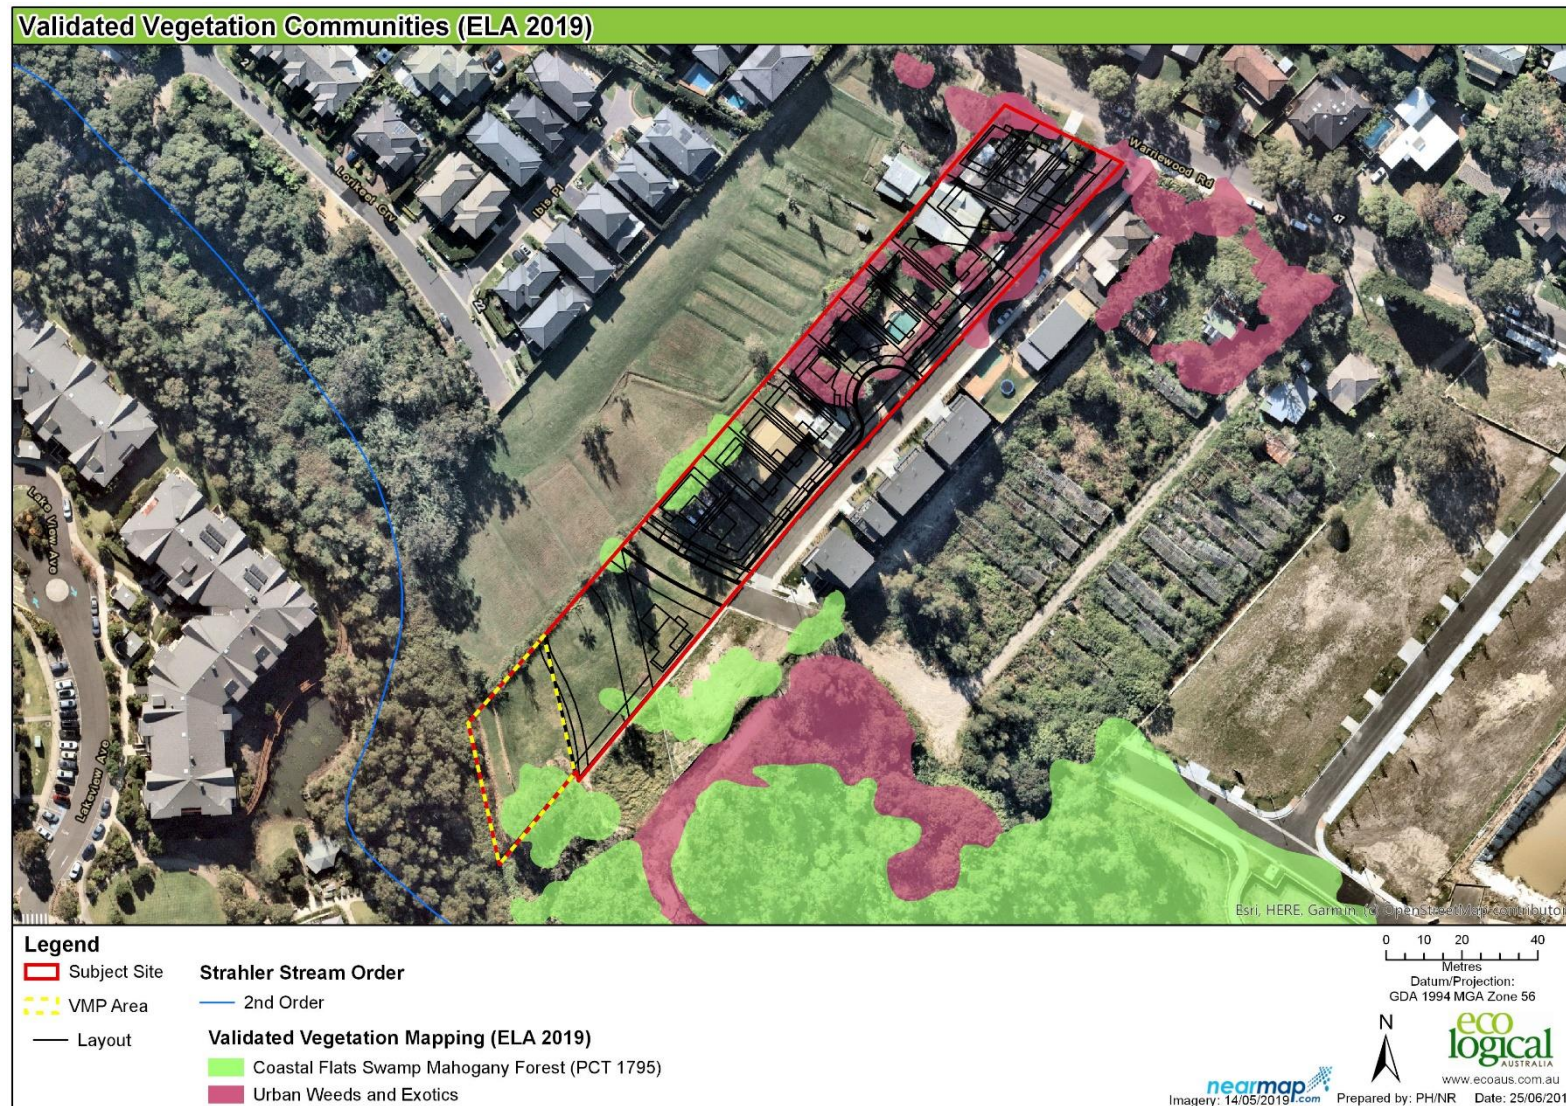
Validated Vegetation Communities (ELA 2019)

Lorikeet Cr
Ibis Pl
22
2
Warriewood Rd
47
Lake View Ave
Lakeview Ave

Esri, HERE, Garmin, (c) OpenStreetMap contributors

Legend
Subject Site
VMP Area
Layout

Strahler Stream Order
2nd Order

Validated Vegetation Mapping (ELA 2019)
Coastal Flats Swamp Mahogany Forest (PCT 1795)
Urban Weeds and Exotics

0 10 20 40
Metres
Datum/Projection:
GDA 1994 MGA Zone 56

N

nearmap.com
Imagery: 14/05/2019

eco logical
AUSTRALIA
www.ecoaus.com.au

Prepared by: PH/NR Date: 25/06/201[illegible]